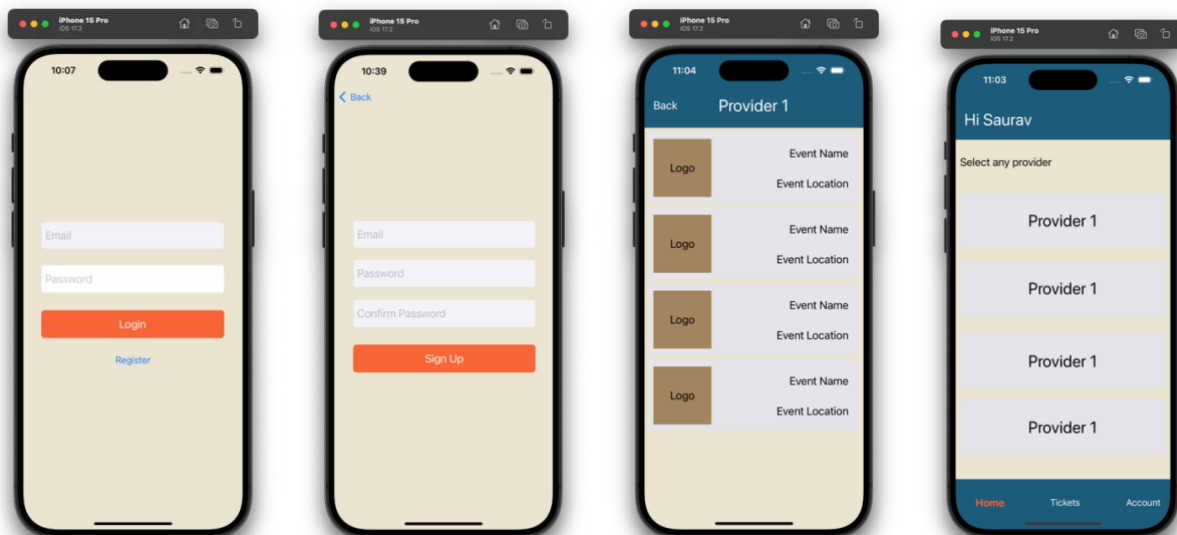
iPhone 15 Pro
iOS 17.2

10:07

Email

Password

Login

Register

iPhone 15 Pro
iOS 17.2

10:39

Back

Email

Password

Confirm Password

Sign Up

iPhone 15 Pro
iOS 17.2

11:04

Back Provider 1

Logo Event Name
Event Location

Logo Event Name
Event Location

Logo Event Name
Event Location

Logo Event Name
Event Location

iPhone 15 Pro
iOS 17.2

11:03

Hi Saurav

Select any provider

Provider 1

Provider 1

Provider 1

Provider 1

Home Tickets Account